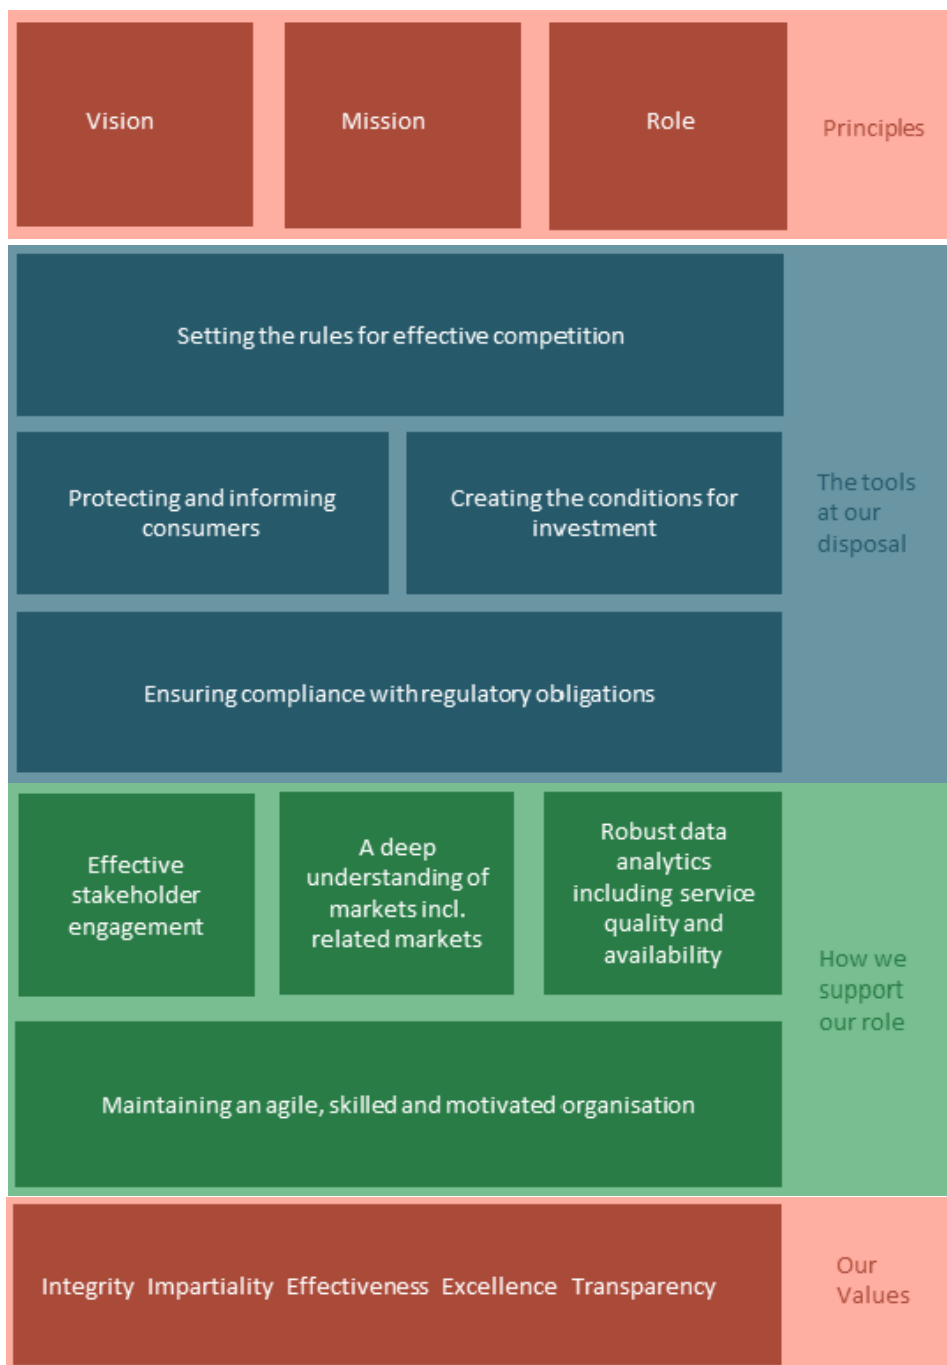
Vision

Mission

Role

Principles

Setting the rules for effective competition

Protecting and informing consumers

Creating the conditions for investment

The tools at our disposal

Ensuring compliance with regulatory obligations

Effective stakeholder engagement

A deep understanding of markets incl. related markets

Robust data analytics including service quality and availability

How we support our role

Maintaining an agile, skilled and motivated organisation

Integrity Impartiality Effectiveness Excellence Transparency

Our Values